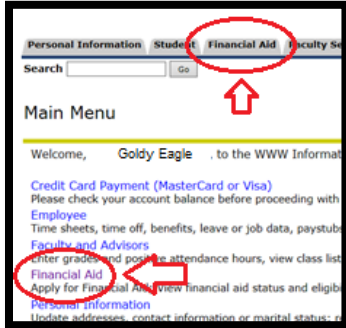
Personal Information Student Financial Aid Faculty Se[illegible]

Search Go

Main Menu

Welcome, Goldy Eagle , to the WWW Informat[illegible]

Credit Card Payment (MasterCard or Visa)
Please check your account balance before proceeding with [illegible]

Employee
Time sheets, time off, benefits, leave or job data, paystub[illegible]

Faculty and Advisors
Enter grades and positive attendance hours, view class list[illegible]

Financial Aid
Apply for Financial Aid; view financial aid status and eligibi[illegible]

Personal Information
Update addresses, contact information or marital status; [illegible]